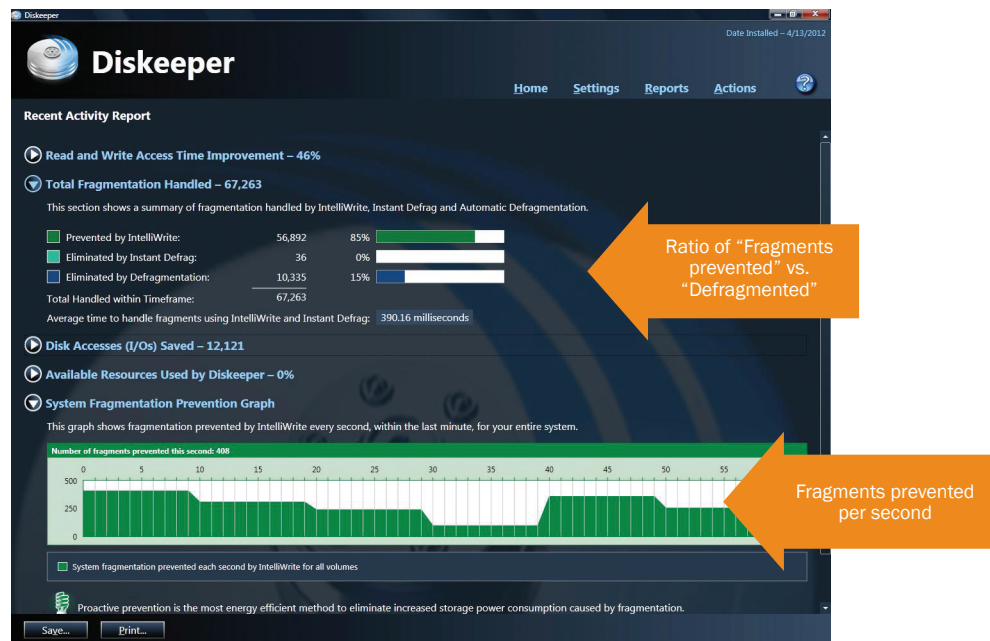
Diskeeper

Date Installed – 4/13/2012

Diskeeper

Home Settings Reports Actions ?

Recent Activity Report

Read and Write Access Time Improvement – 46%

Total Fragmentation Handled – 67,263

This section shows a summary of fragmentation handled by IntelliWrite, Instant Defrag and Automatic Defragmentation.

| | | |
|---|---|---|
| Prevented by IntelliWrite: | 56,892 | 85% |
| Eliminated by Instant Defrag: | 36 | 0% |
| Eliminated by Defragmentation: | 10,335 | 15% |
| Total Handled within Timeframe: | 67,263 | |

Average time to handle fragments using IntelliWrite and Instant Defrag: 390.16 milliseconds

Ratio of "Fragments prevented" vs. "Defragmented"

Disk Accesses (I/Os) Saved – 12,121

Available Resources Used by Diskeeper – 0%

System Fragmentation Prevention Graph

This graph shows fragmentation prevented by IntelliWrite every second, within the last minute, for your entire system.

Number of fragments prevented this second: 408

0 5 10 15 20 25 30 35 40 45 50 55

500
250
0

Fragments prevented per second

System fragmentation prevented each second by IntelliWrite for all volumes

Proactive prevention is the most energy efficient method to eliminate increased storage power consumption caused by fragmentation.

Save... Print...